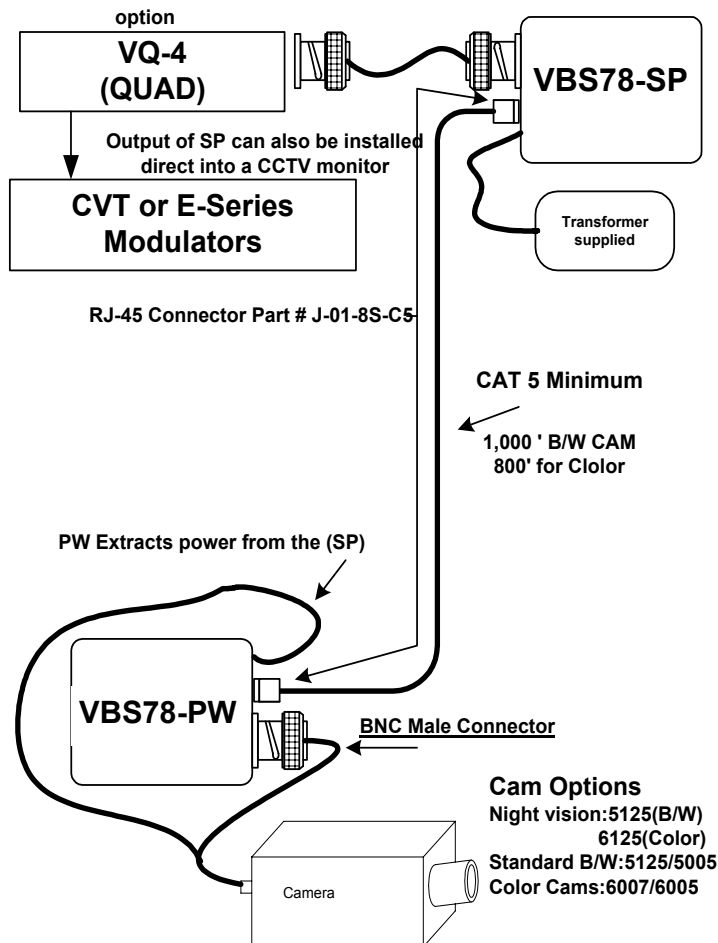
option

VQ-4
(QUAD)

VBS78-SP

Output of SP can also be installed direct into a CCTV monitor

CVT or E-Series Modulators

Transformer supplied

RJ-45 Connector Part # J-01-8S-C5

CAT 5 Minimum

1,000 ' B/W CAM
800' for Clolor

PW Extracts power from the (SP)

VBS78-PW

BNC Male Connector

Cam Options
Night vision:5125(B/W)
6125(Color)
Standard B/W:5125/5005
Color Cams:6007/6005

Camera